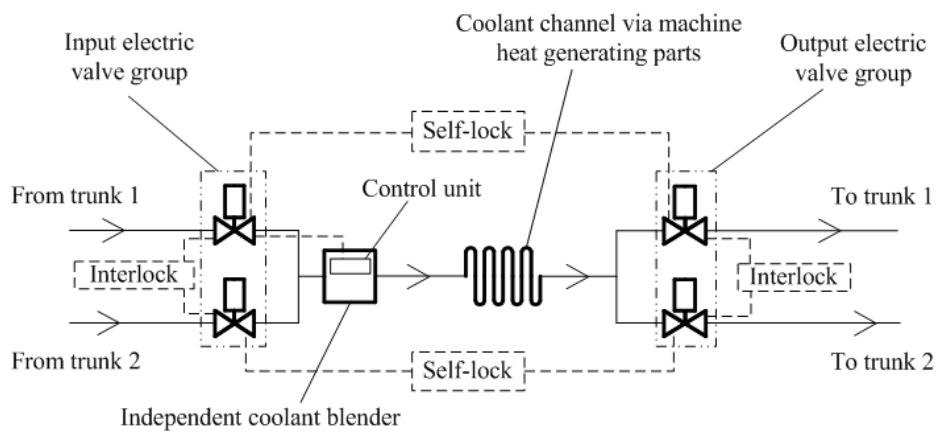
Input electric valve group

Coolant channel via machine heat generating parts

Output electric valve group

Self-lock

From trunk 1

Control unit

To trunk 1

Interlock

Interlock

From trunk 2

To trunk 2

Self-lock

Independent coolant blender